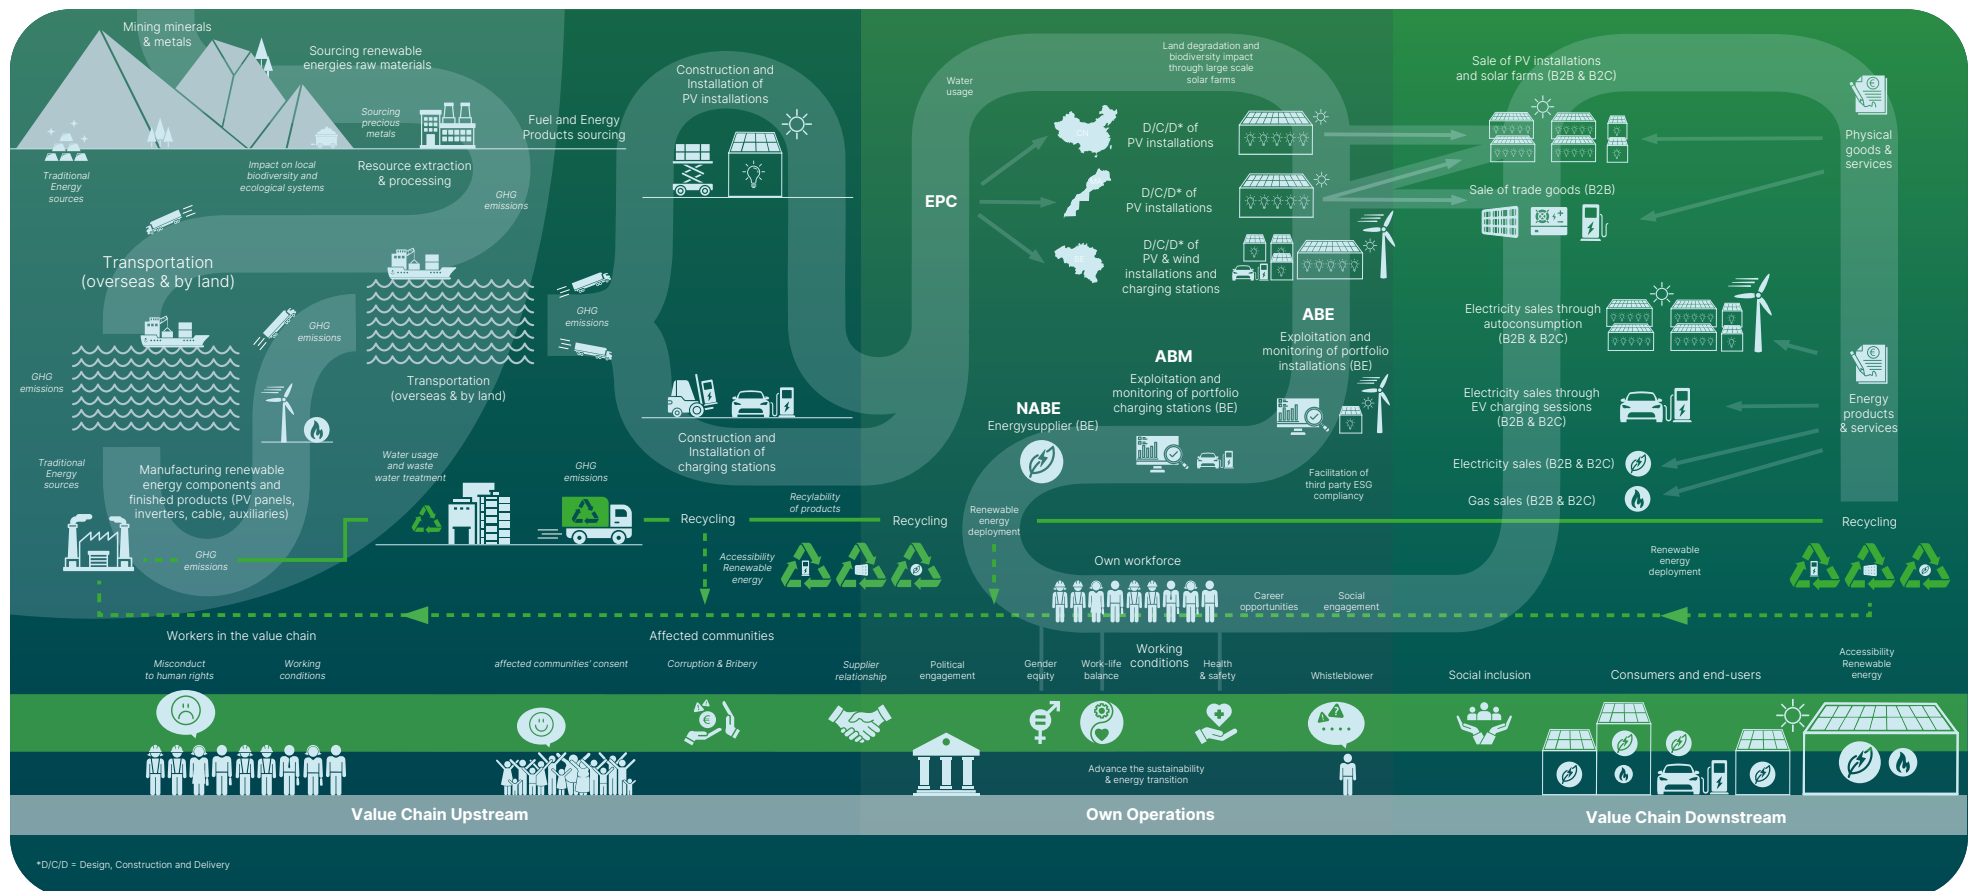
Mining minerals & metals

Sourcing renewable energies raw materials

Sourcing precious metals

Traditional Energy sources

Impact on local biodiversity and ecological systems

Resource extraction & processing

Fuel and Energy Products sourcing

GHG emissions

Construction and Installation of PV installations

Transportation (overseas & by land)

GHG emissions

GHG emissions

GHG emissions

Transportation (overseas & by land)

Traditional Energy sources

Manufacturing renewable energy components and finished products (PV panels, inverters, cable, auxiliaries)

Water usage and waste water treatment

GHG emissions

GHG emissions

Construction and Installation of charging stations

Recycling

Recylability of products

Recycling

Accessibility Renewable energy

Water usage

Land degradation and biodiversity impact through large scale solar farms

EPC

D/C/D* of PV installations

D/C/D* of PV installations

D/C/D* of PV & wind installations and charging stations

ABE

Exploitation and monitoring of portfolio installations (BE)

ABM

Exploitation and monitoring of portfolio charging stations (BE)

NABE

Energysupplier (BE)

Facilitation of third party ESG compliancy

Renewable energy deployment

Sale of PV installations and solar farms (B2B & B2C)

Physical goods & services

Sale of trade goods (B2B)

Electricity sales through autoconsumption (B2B & B2C)

Electricity sales through EV charging sessions (B2B & B2C)

Energy products & services

Electricity sales (B2B & B2C)

Gas sales (B2B & B2C)

Recycling

Renewable energy deployment

Own workforce

Career opportunities

Social engagement

Workers in the value chain

Affected communities

Misconduct to human rights

Working conditions

affected communities' consent

Corruption & Bribery

Supplier relationship

Political engagement

Gender equity

Work-life balance

Working conditions

Health & safety

Whistleblower

Social inclusion

Consumers and end-users

Accessibility Renewable energy

Advance the sustainability & energy transition

Value Chain Upstream

Own Operations

Value Chain Downstream

*D/C/D = Design, Construction and Delivery